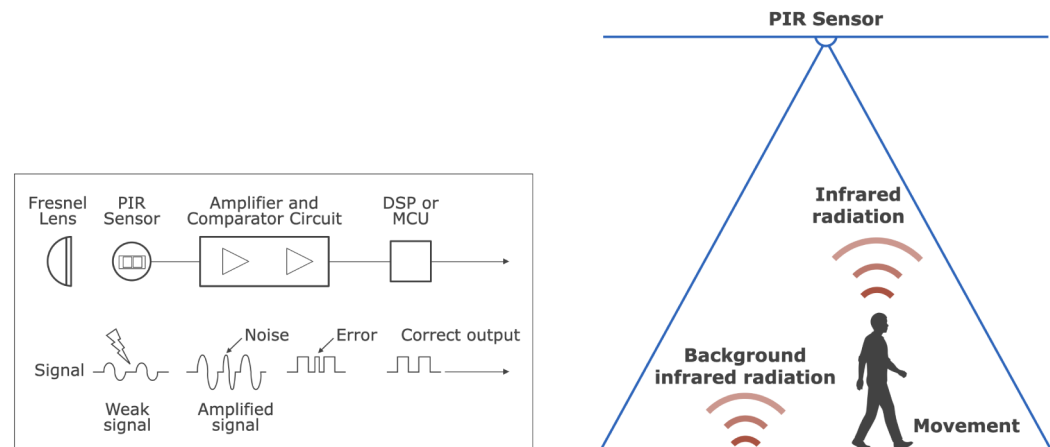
Fresnel Lens

PIR Sensor

Amplifier and Comparator Circuit

DSP or MCU

Signal

Weak signal

Noise

Amplified signal

Error

Correct output

PIR Sensor

Infrared radiation

Background infrared radiation

Movement